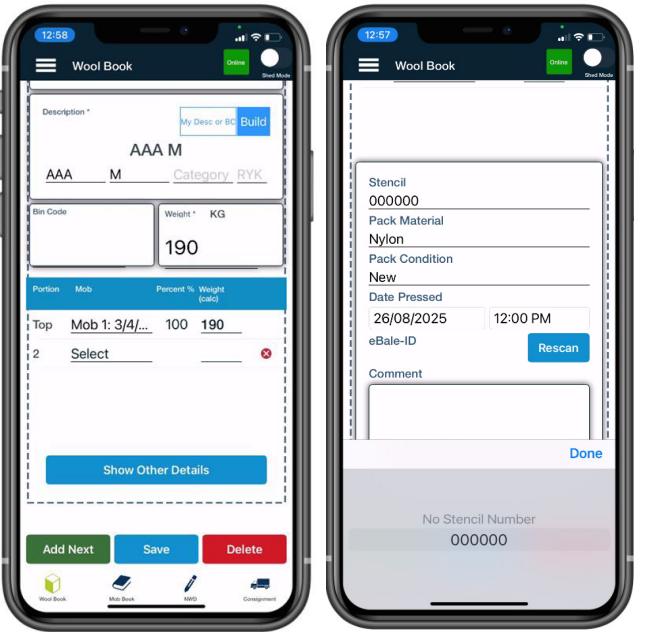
12:58

Wool Book

Online

Shed Mode

Description *

My Desc or BC

Build

AAA M

AAA

M

Category

RYK

Bin Code

Weight * KG

190

| Portion | Mob | Percent % | Weight (calc) |
|---|---|---|---|
| Top | Mob 1: 3/4/... | 100 | 190 |
| 2 | Select | | |

Show Other Details

Add Next

Save

Delete

Wool Book

Mob Book

NWD

Consignment

12:57

Wool Book

Online

Shed Mode

Stencil

000000

Pack Material

Nylon

Pack Condition

New

Date Pressed

26/08/2025

12:00 PM

eBale-ID

Rescan

Comment

Done

No Stencil Number

000000